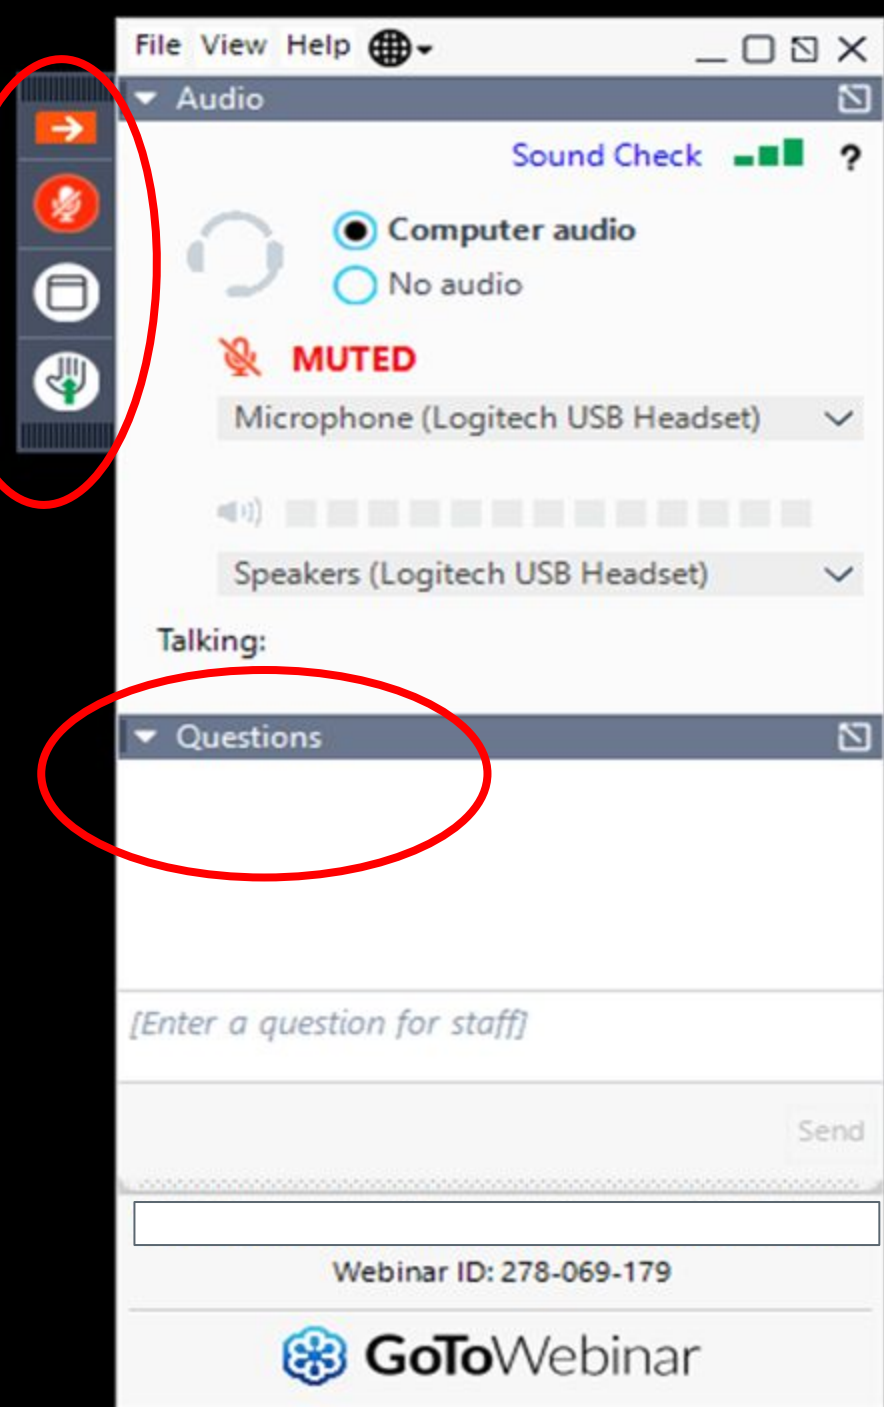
File View Help

Audio

Sound Check ?

Computer audio

No audio

MUTED

Microphone (Logitech USB Headset)

Speakers (Logitech USB Headset)

Talking:

Questions

[Enter a question for staff]

Send

Webinar ID: 278-069-179

GoToWebinar